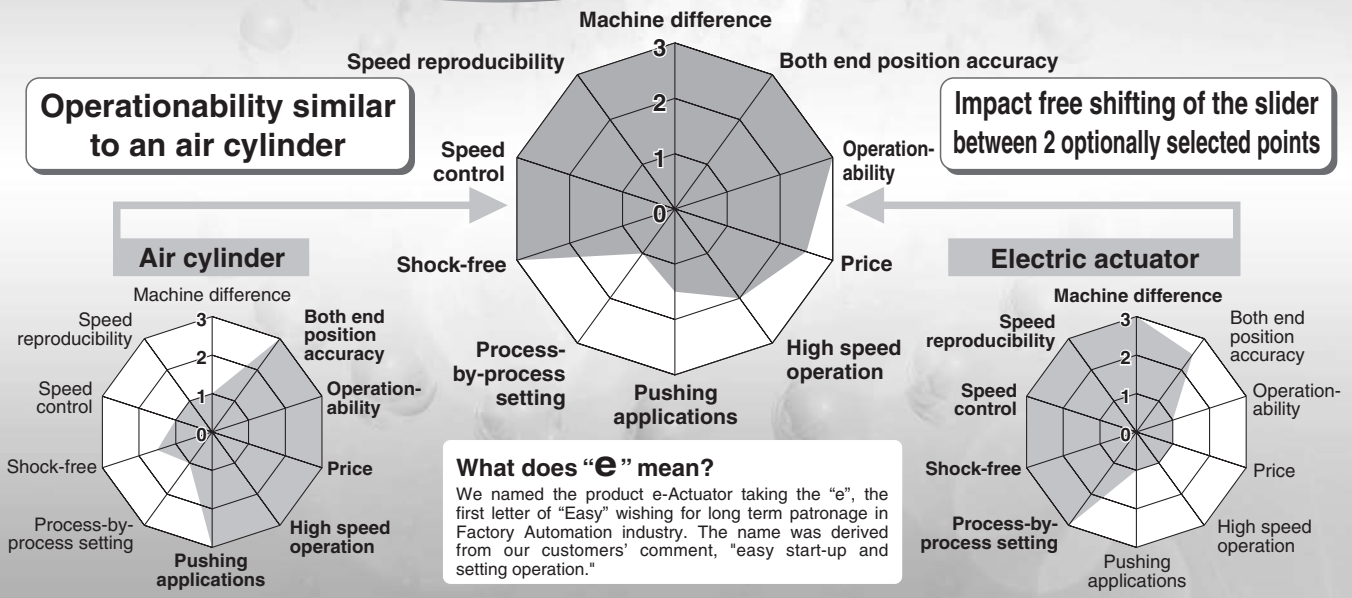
Machine difference
Speed reproducibility
Both end position accuracy
3
2
1
0
Operationability similar to an air cylinder
Impact free shifting of the slider between 2 optionally selected points
Speed control
Operationability
Shock-free
Price
Process-by-process setting
Pushing applications
High speed operation

Air cylinder
Machine difference
Speed reproducibility
Both end position accuracy
3
2
1
0
Speed control
Operationability
Shock-free
Price
Process-by-process setting
Pushing applications
High speed operation

Electric actuator
Machine difference
Speed reproducibility
Both end position accuracy
3
2
1
0
Speed control
Operationability
Shock-free
Price
Process-by-process setting
Pushing applications
High speed operation

What does "e" mean?
We named the product e-Actuator taking the "e", the first letter of "Easy" wishing for long term patronage in Factory Automation industry. The name was derived from our customers' comment, "easy start-up and setting operation."